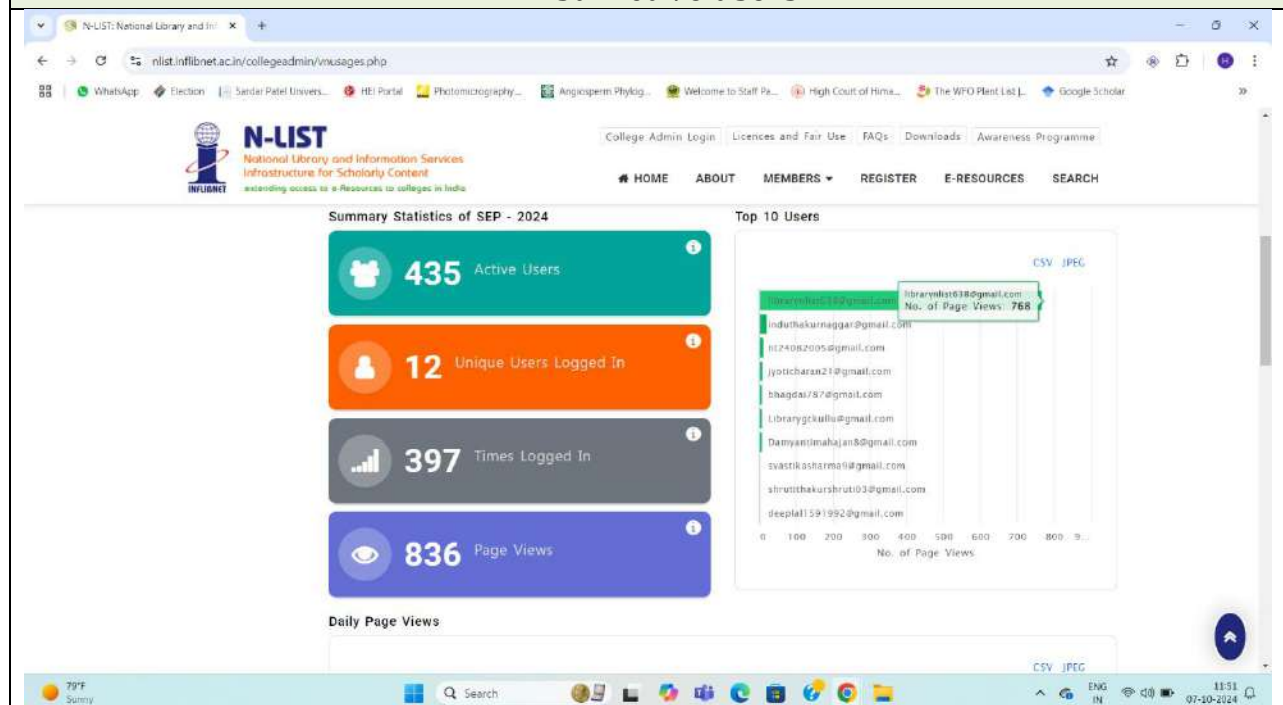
N-LIST: National Library and Inf ×  +

nlist.inflibnet.ac.in/collegeadmin/vnusages.php

WhatsApp  Election  Sardar Patel Univers...  HEI Portal  Photomicrography...  Angiosperm Phylog...  Welcome to Staff Pa...  High Court of Hima...  The WFO Plant List |...  Google Scholar

N-LIST
National Library and Information Services Infrastructure for Scholarly Content
extending access to e-Resources to colleges in India
INFLIBNET

College Admin Login  Licences and Fair Use  FAQs  Downloads  Awareness Programme

HOME  ABOUT  MEMBERS  REGISTER  E-RESOURCES  SEARCH

Summary Statistics of SEP - 2024

435 Active Users

12 Unique Users Logged In

397 Times Logged In

836 Page Views

Top 10 Users

CSV JPEG

librarynlist638@gmail.com
No. of Page Views: 768

induthakurnaggar@gmail.com
rt24082005@gmail.com
jyoticharan21@gmail.com
bhagdai787@gmail.com
Librarygckullu@gmail.com
Damyantimahajan8@gmail.com
svastikasharma9@gmail.com
shrutithakurshruti03@gmail.com
deeplal1591992@gmail.com

0 100 200 300 400 500 600 700 800 9...
No. of Page Views

Daily Page Views

CSV JPEG

79°F Sunny
Search
ENG IN
11:51
07-10-2024